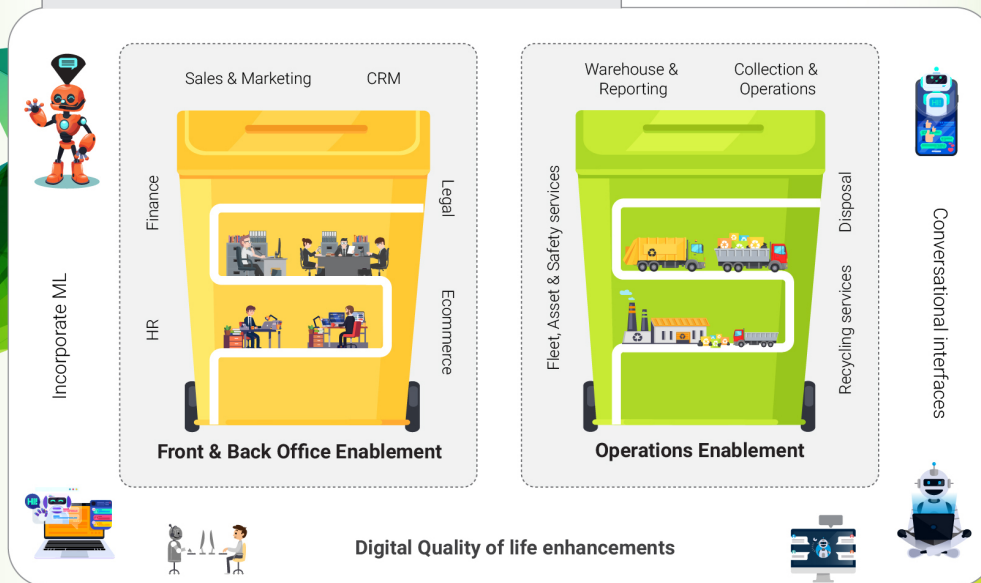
Incorporate ML

Sales & Marketing

CRM

Finance

Legal

HR

Ecommerce

Front & Back Office Enablement

Warehouse & Reporting

Collection & Operations

Fleet, Asset & Safety services

Disposal

Recycling services

Operations Enablement

Conversational interfaces

HI

Digital Quality of life enhancements